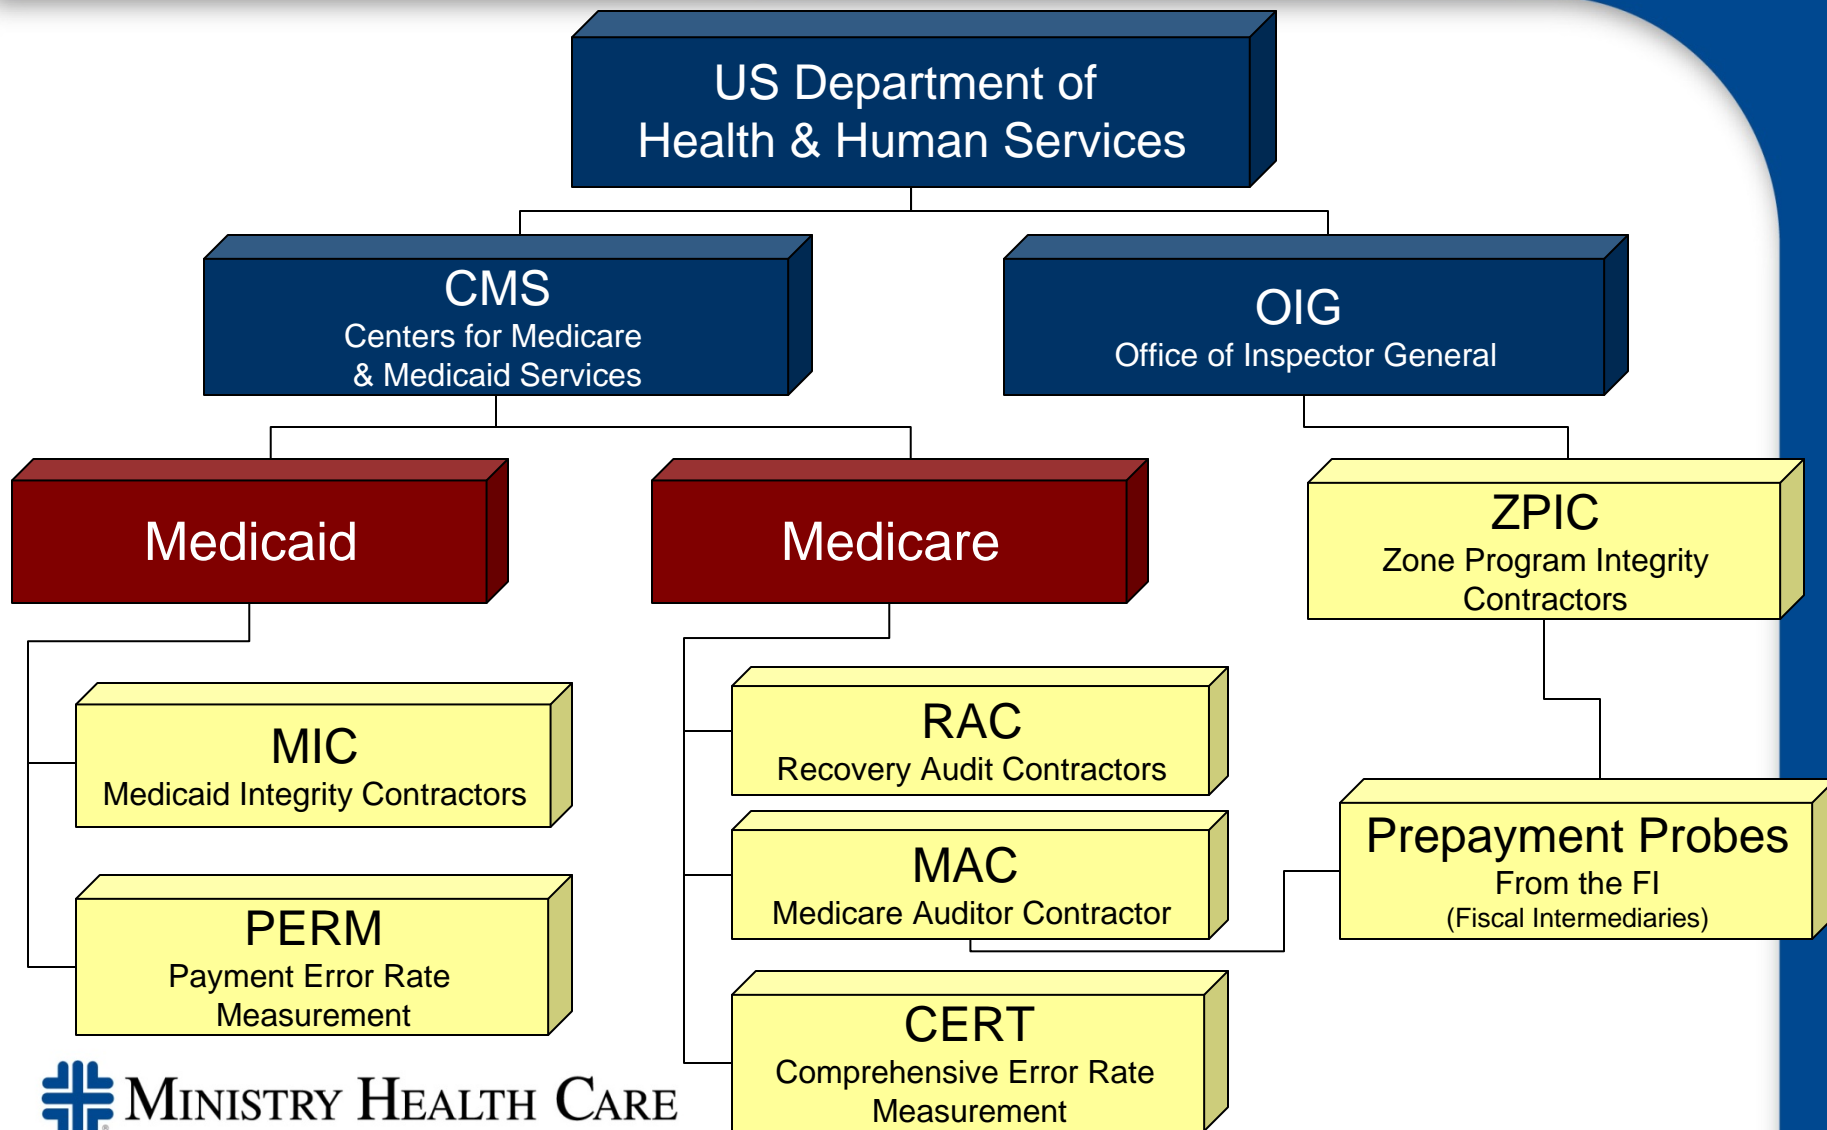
US Department of Health & Human Services

CMS
Centers for Medicare & Medicaid Services

OIG
Office of Inspector General

Medicaid

Medicare

ZPIC
Zone Program Integrity Contractors

MIC
Medicaid Integrity Contractors

PERM
Payment Error Rate Measurement

RAC
Recovery Audit Contractors

MAC
Medicare Auditor Contractor

CERT
Comprehensive Error Rate Measurement

Prepayment Probes
From the FI
(Fiscal Intermediaries)

Ministry Health Care